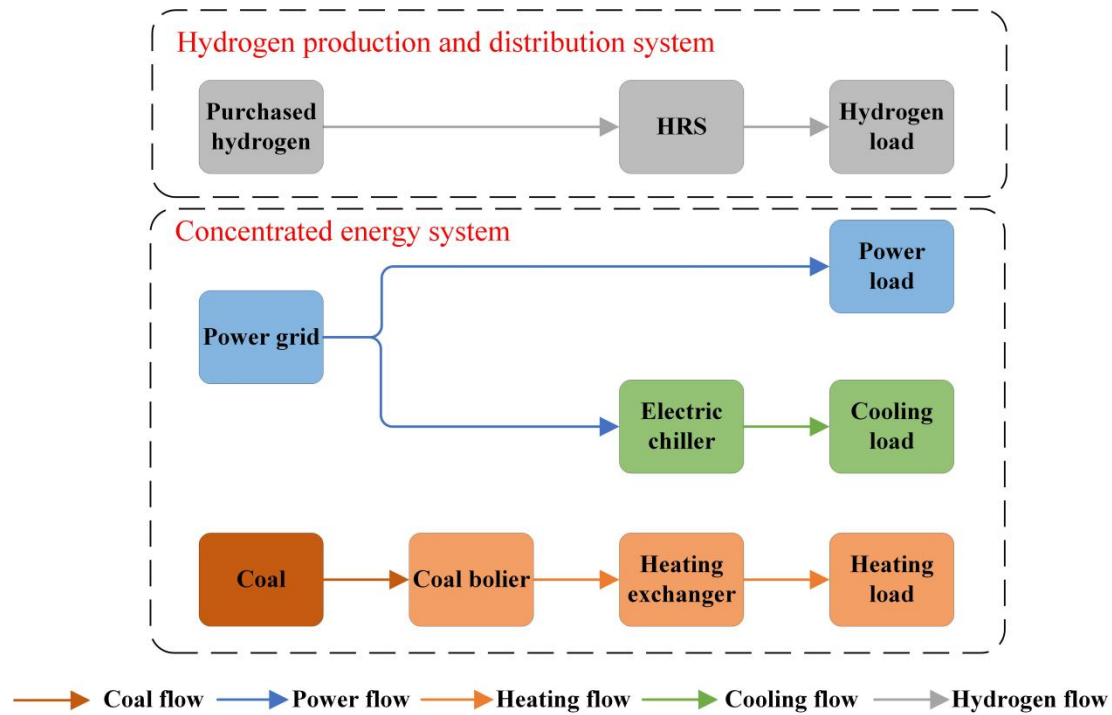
Hydrogen production and distribution system

Purchased hydrogen

HRS

Hydrogen load

Concentrated energy system

Power load

Power grid

Electric chiller

Cooling load

Coal

Coal bolier

Heating exchanger

Heating load

Coal flow
Power flow
Heating flow
Cooling flow
Hydrogen flow